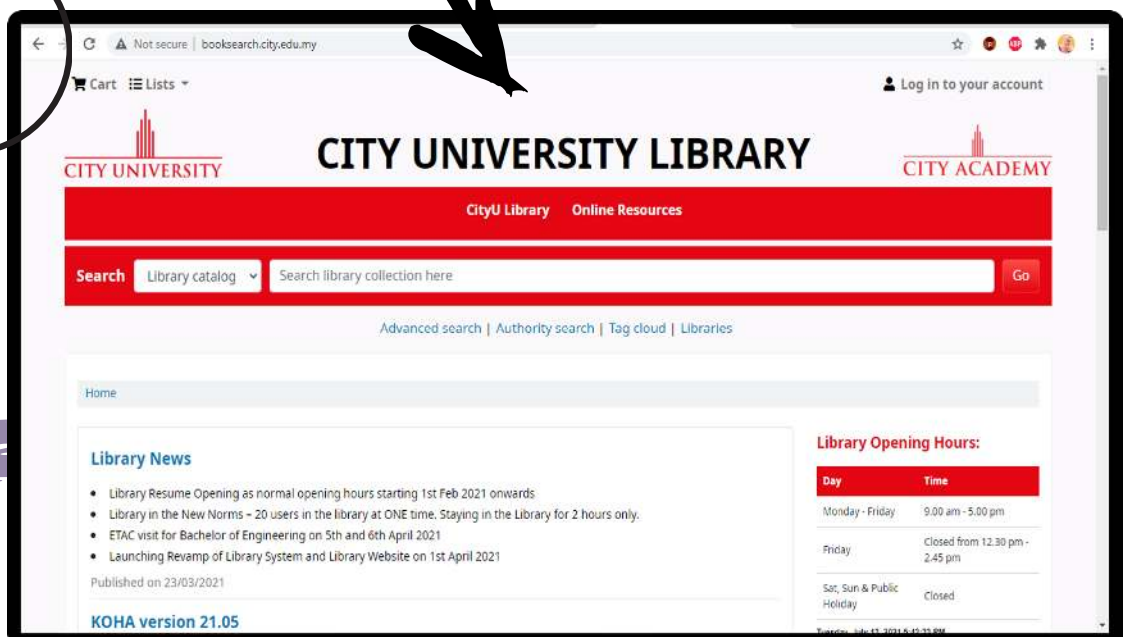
Not secure | booksearch.city.edu.my

Cart Lists

Log in to your account

CITY UNIVERSITY

CITY UNIVERSITY LIBRARY

CITY ACADEMY

CityU Library Online Resources

Search Library catalog Search library collection here Go

Advanced search | Authority search | Tag cloud | Libraries

Home

Library News

- Library Resume Opening as normal opening hours starting 1st Feb 2021 onwards
- Library in the New Norms - 20 users in the library at ONE time. Staying in the Library for 2 hours only.
- ETAC visit for Bachelor of Engineering on 5th and 6th April 2021
- Launching Revamp of Library System and Library Website on 1st April 2021

Published on 23/03/2021

KOHA version 21.05

Library Opening Hours:

| Day | Time |
|---|---|
| Monday - Friday | 9.00 am - 5.00 pm |
| Friday | Closed from 12.30 pm - 2.45 pm |
| Sat, Sun & Public Holiday | Closed |

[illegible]